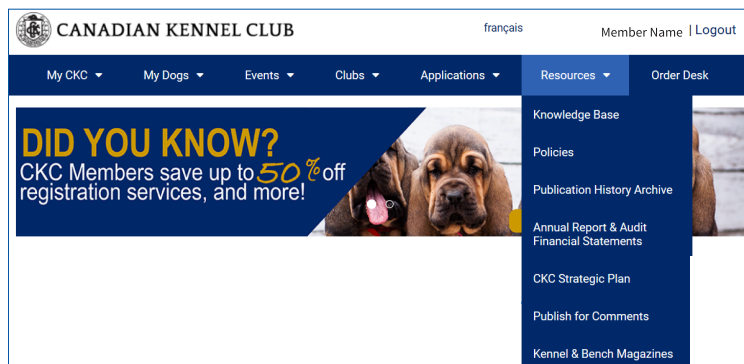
CKC CANADIAN KENNEL CLUB

français

Member Name | Logout

My CKC ▾ My Dogs ▾ Events ▾ Clubs ▾ Applications ▾ Resources ▾ Order Desk

DID YOU KNOW?
CKC Members save up to 50% off registration services, and more!

Knowledge Base
Policies
Publication History Archive
Annual Report & Audit Financial Statements
CKC Strategic Plan
Publish for Comments
Kennel & Bench Magazines